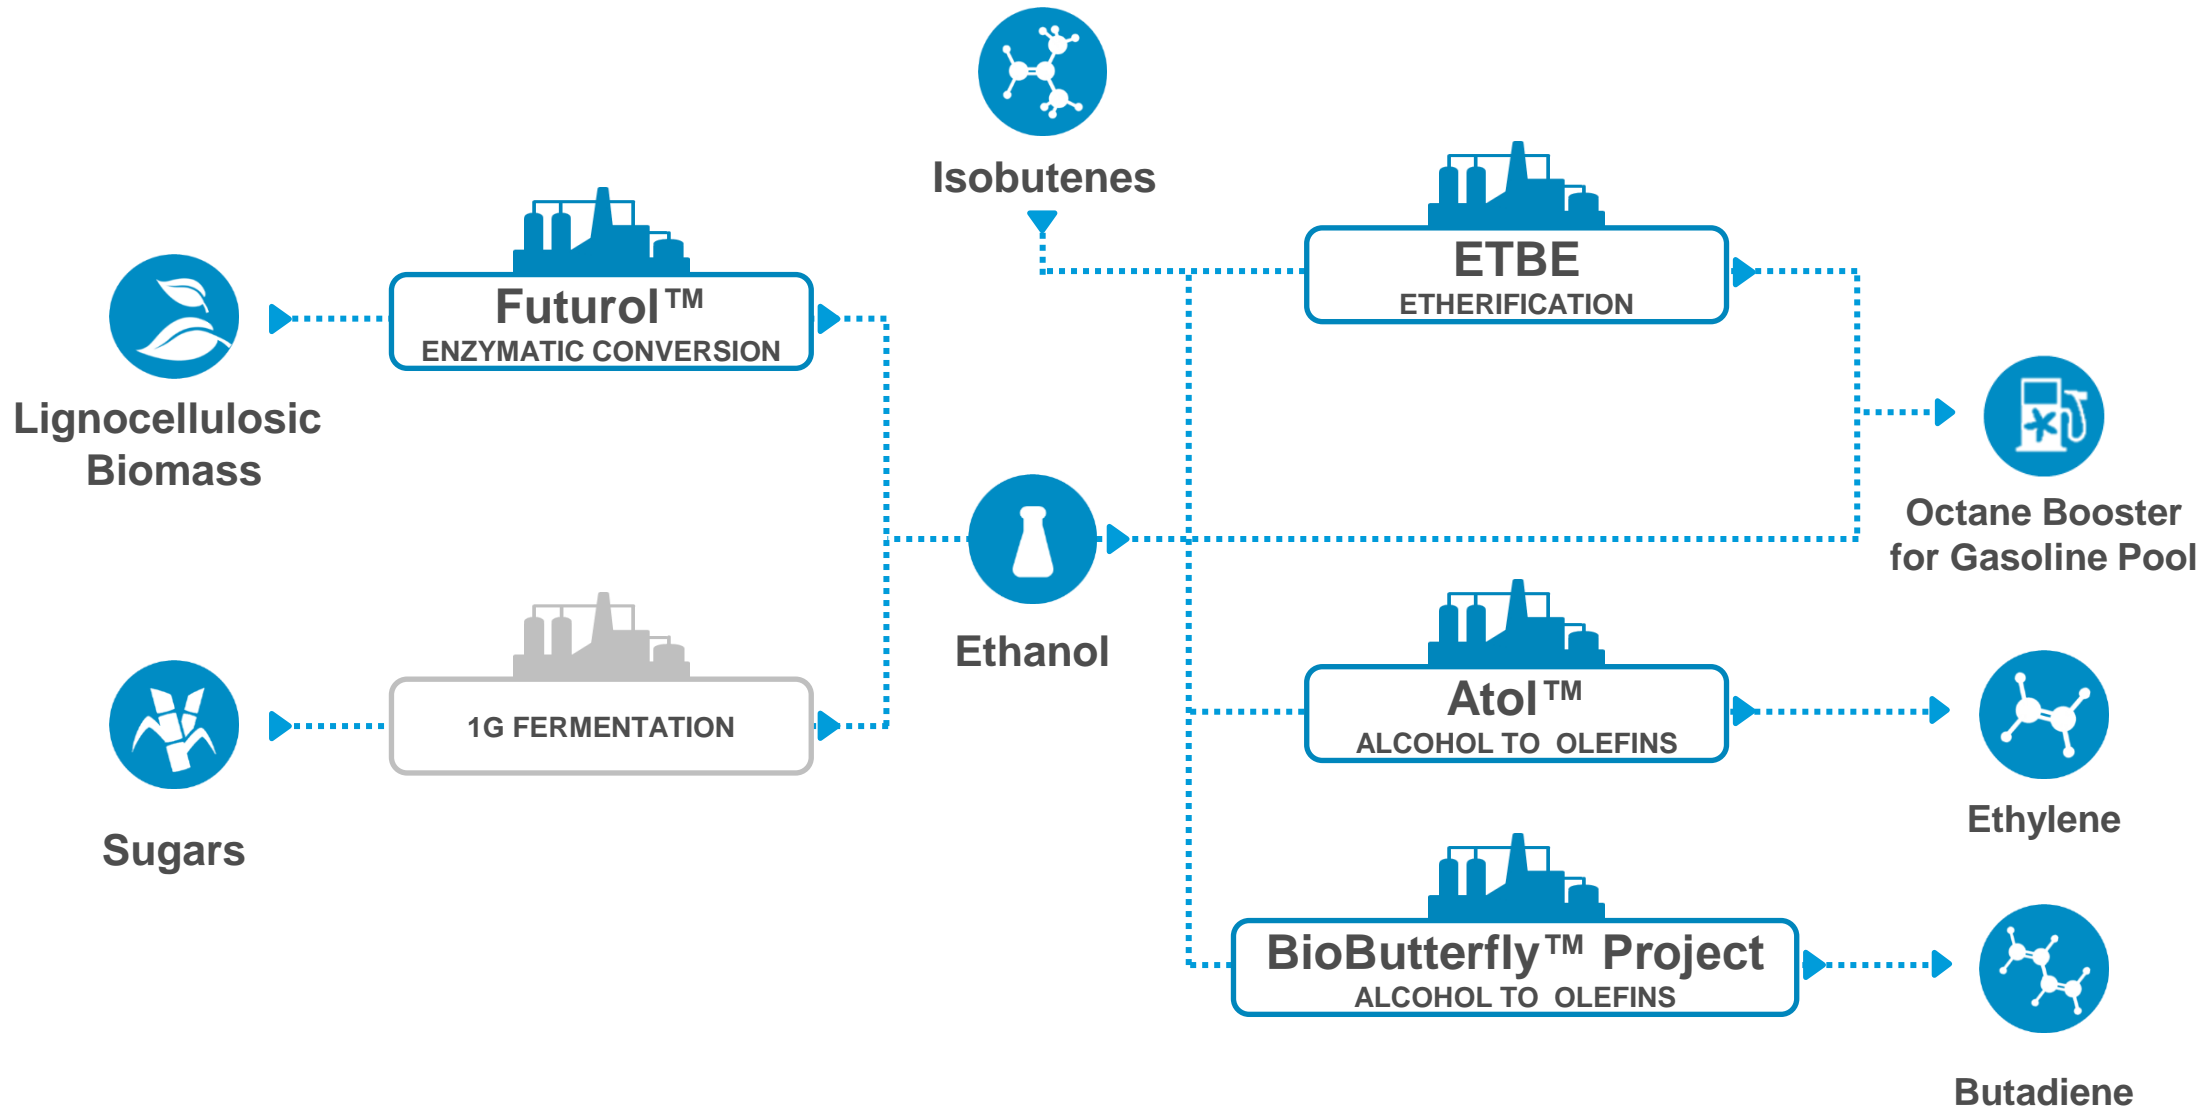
Isobutenes

Lignocellulosic Biomass

Futurol™
ENZYMATIC CONVERSION

ETBE
ETHERIFICATION

Octane Booster for Gasoline Pool

Ethanol

Sugars

1G FERMENTATION

Atol™
ALCOHOL TO OLEFINS

Ethylene

BioButterfly™ Project
ALCOHOL TO OLEFINS

Butadiene